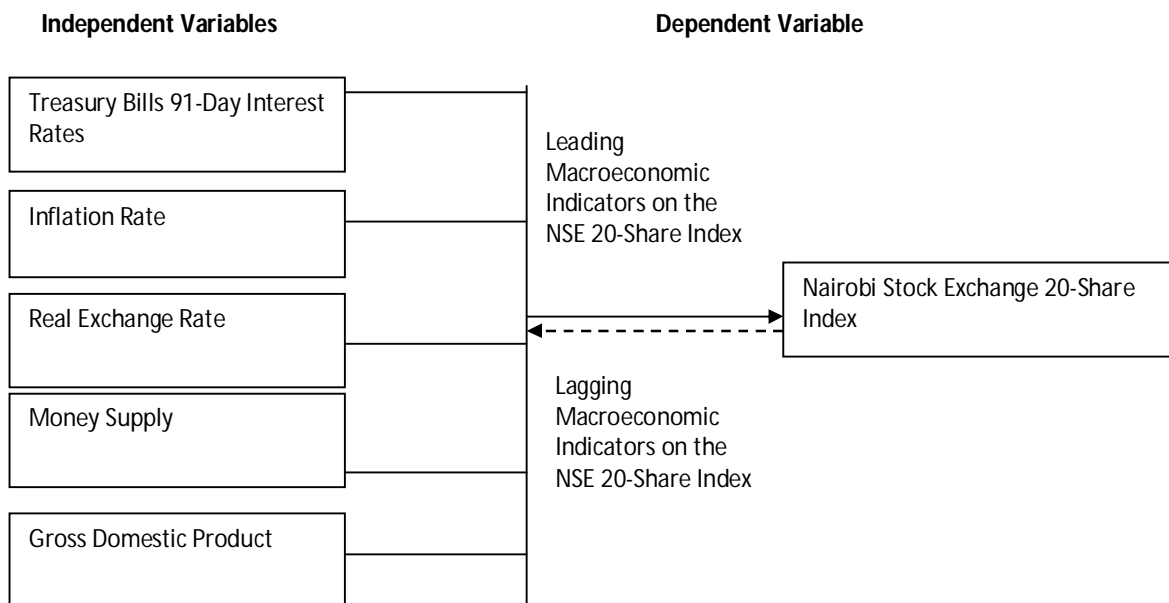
Independent Variables

Dependent Variable

Treasury Bills 91-Day Interest Rates

Inflation Rate

Real Exchange Rate

Money Supply

Gross Domestic Product

Leading Macroeconomic Indicators on the NSE 20-Share Index

Lagging Macroeconomic Indicators on the NSE 20-Share Index

Nairobi Stock Exchange 20-Share Index